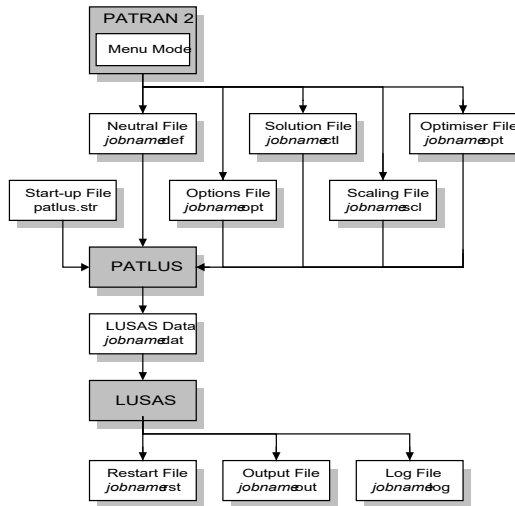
PATRAN 2

Menu Mode

Neutral File
jobname.def

Solution File
jobname.ctl

Optimiser File
jobname.opt

Start-up File
patlus.str

Options File
jobname.opt

Scaling File
jobname.scl

PATLUS

LUSAS Data
jobname.dat

LUSAS

Restart File
jobname.rst

Output File
jobname.out

Log File
jobname.log